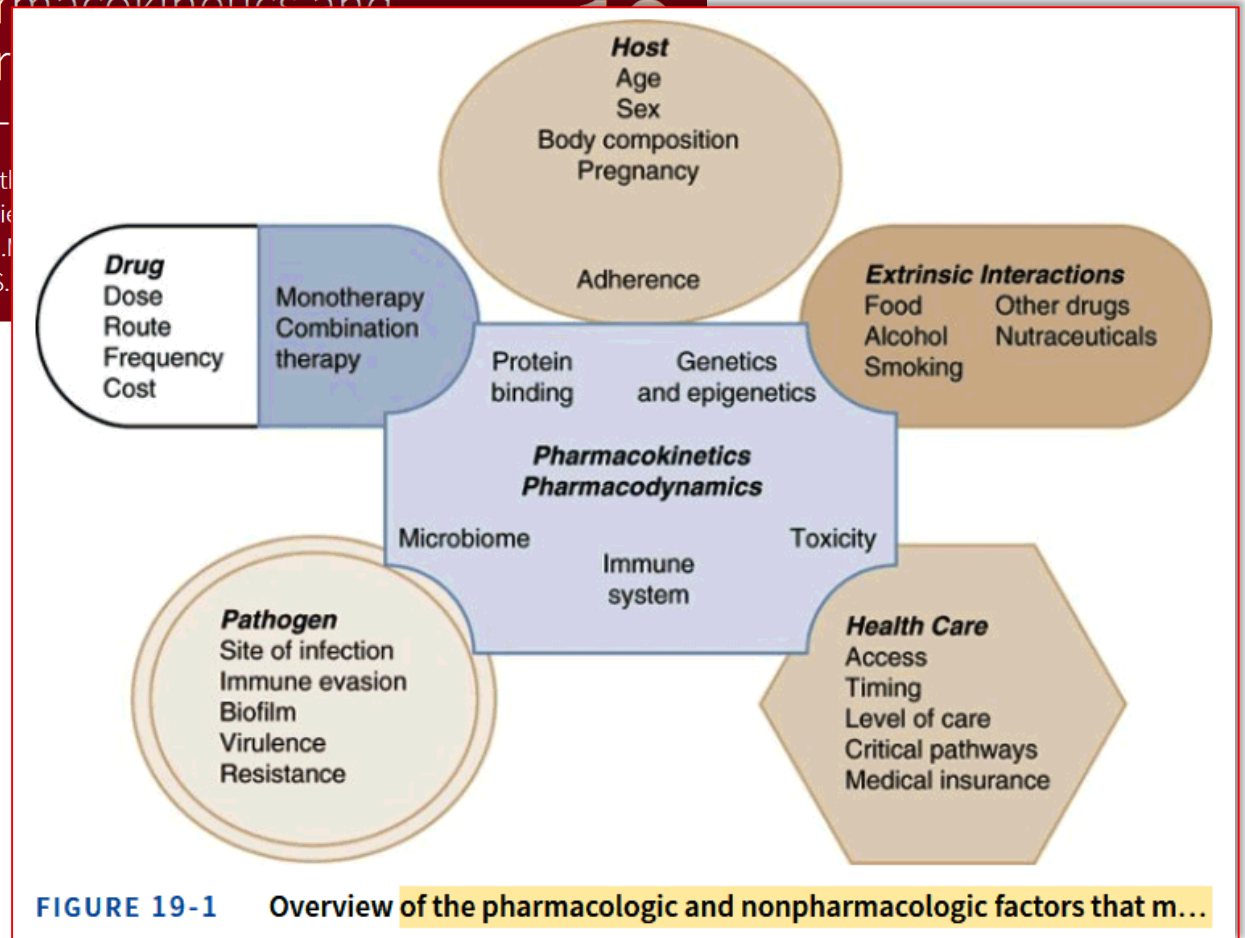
Host
Age
Sex
Body composition
Pregnancy

Adherence

Drug
Dose
Route
Frequency
Cost

Monotherapy
Combination therapy

Extrinsic Interactions
Food
Alcohol
Smoking
Other drugs
Nutraceuticals

Protein binding

Genetics and epigenetics

Pharmacokinetics
Pharmacodynamics

Microbiome

Toxicity

Immune system

Pathogen
Site of infection
Immune evasion
Biofilm
Virulence
Resistance

Health Care
Access
Timing
Level of care
Critical pathways
Medical insurance

FIGURE 19-1 Overview of the pharmacologic and nonpharmacologic factors that m...